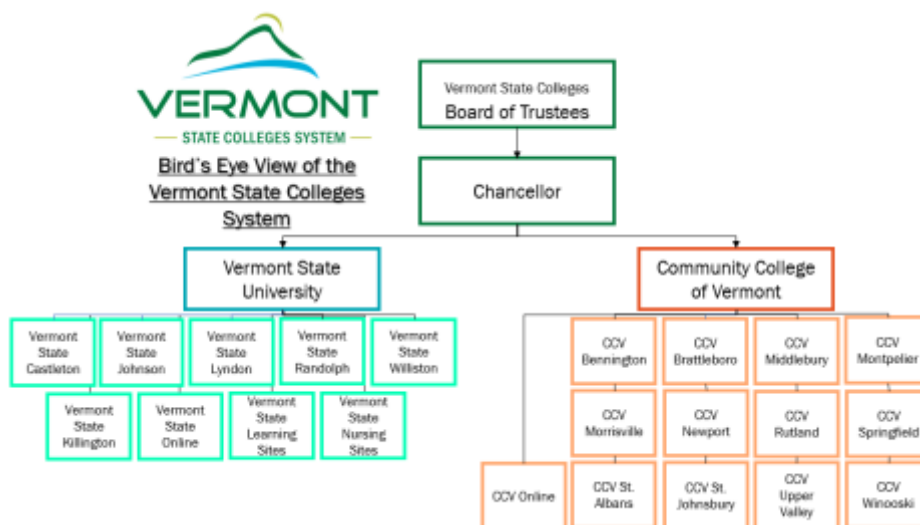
VERMONT
STATE COLLEGES SYSTEM

Bird's Eye View of the Vermont State Colleges System

Vermont State Colleges
Board of Trustees

Chancellor

Vermont State University

Vermont State Castleton

Vermont State Johnson

Vermont State Lyndon

Vermont State Randolph

Vermont State Williston

Vermont State Killington

Vermont State Online

Vermont State Learning Sites

Vermont State Nursing Sites

Community College of Vermont

CCV Bennington

CCV Brattleboro

CCV Middlebury

CCV Montpelier

CCV Morrisville

CCV Newport

CCV Rutland

CCV Springfield

CCV Online

CCV St. Albans

CCV St. Johnsbury

CCV Upper Valley

CCV Winooski